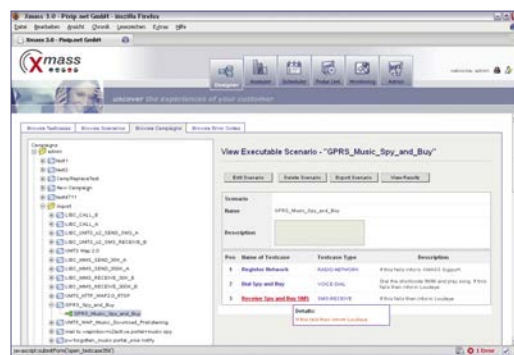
Xmass 3.0 - Pinlp.net GmbH - Mozilla Firefox
Datei Bearbeiten Ansicht Chronik Lesezeichen Extras Hilfe
Xmass 3.0 - Pinlp.net GmbH

Xmass
Designer Analyzer Scheduler Probe List Monitoring Admin
welcome admin
uncover the experiences of your customer

Browse Testcases Browse Scenarios Browse Campaigns Browse Error Codes

Campaigns
admin
test1
test2
TempReplaceTest
New Campaign
test4711
import
UBC_CALL_A
UBC_CALL_B
UBC_UMTS_U2_SEND_SMS_A
UBC_UMTS_U2_SMS_RECEIVE_B
UMTS Wap 2.0
UBC_MMS_SEND_30K_A
UBC_MMS_SEND_30K_A
UBC_MMS_RECEIVE_30K_B
UBC_MMS_RECEIVE_30K_B
UMTS_HTTP_WAP20_RTSP
GPRS_Spy_and_Buy
GPRS_Music_Spy_and_Buy
UMTS_WAP_Music_Download_Prelistening
mail to vcapitolo

View Executable Scenario - "GPRS_Music_Spy_and_Buy"

Edit Scenario Delete Scenario Export Scenario View Results

Scenario
Name GPRS_Music_Spy_and_Buy
Description

| Pos | Name of Testcase | Testcase Type | Description |
|---|---|---|---|
| 1 | Register Network | RADIO NETWORK | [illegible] |
| 2 | Dial Spy and Buy | VOICE DIAL | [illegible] |
| 3 | Receive Spy and Buy SMS | SMS RECEIVE | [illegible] |

Details:
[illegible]

javascript:submitForm('open_testcase396')
1 Error